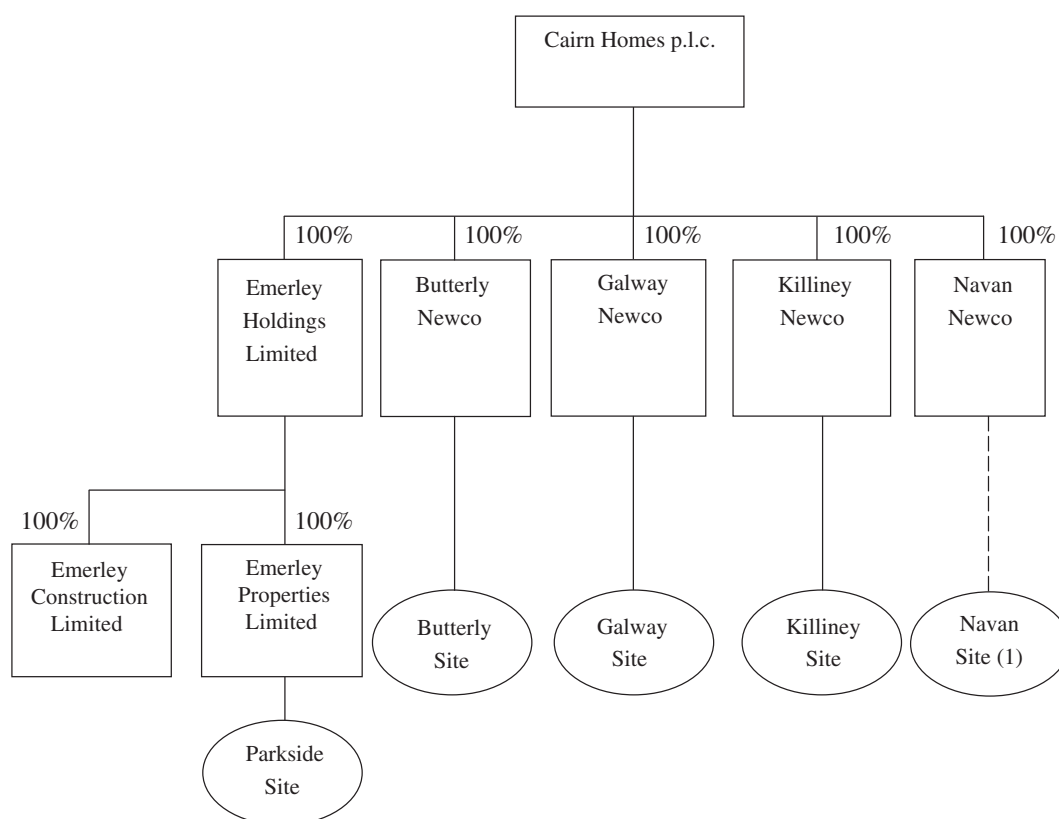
Cairn Homes p.l.c.

100%
Emerley Holdings Limited

100%
Butterly Newco

100%
Galway Newco

100%
Killiney Newco

100%
Navan Newco

100%
Emerley Construction Limited

100%
Emerley Properties Limited

Parkside Site

Butterly Site

Galway Site

Killiney Site

Navan Site (1)